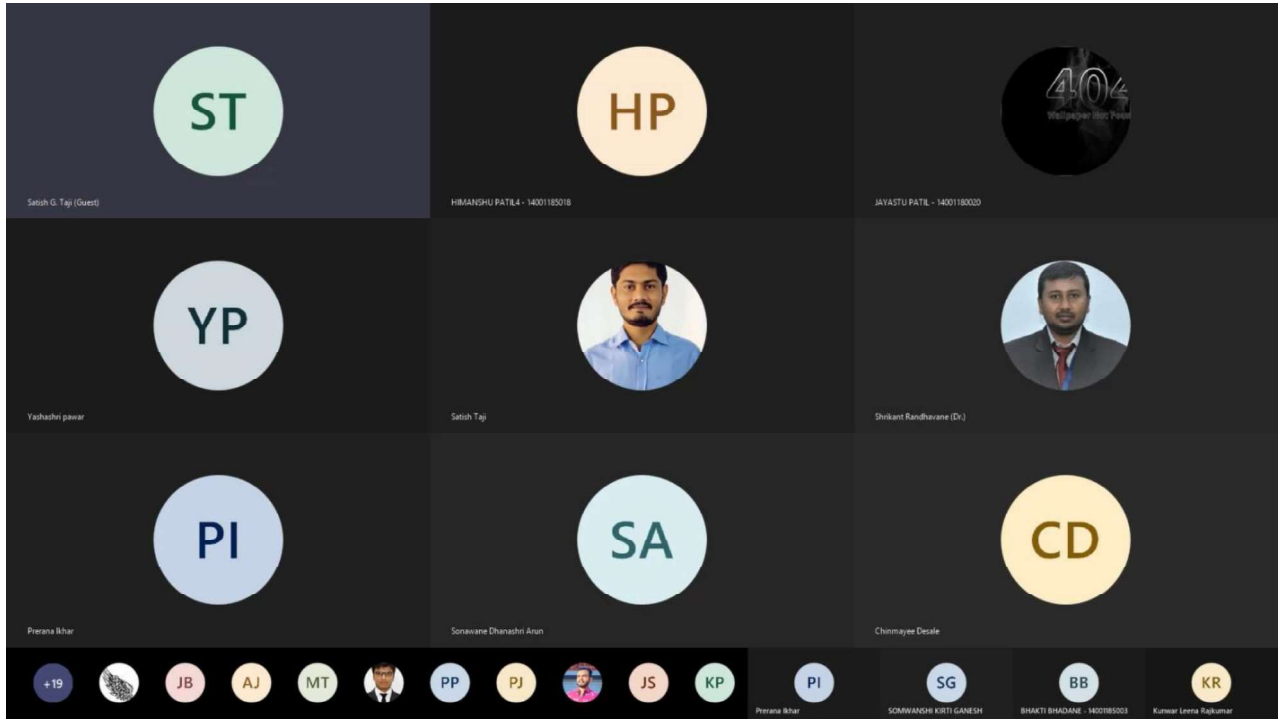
ST

Satish G. Taji (Guest)

HP

HIMANSHU PATIL4 - 14001185018

404
Wallpaper Hot Post

JAYASTU PATIL - 14001180020

YP

Yashashri pawar

Satish Taji

Shrikant Randhavane (Dr.)

PI

Prerana Ikhar

SA

Sonawane Dhanashri Arun

CD

Chinmayee Desale

+19 JB AJ MT PP PJ JS KP

PI
Prerana Ikhar

SG
SOMWANSHI KIRTI GANESH

BB
BHAKTI BHADANE - 14001185003

KR
Kunwar Leena Rajkumar